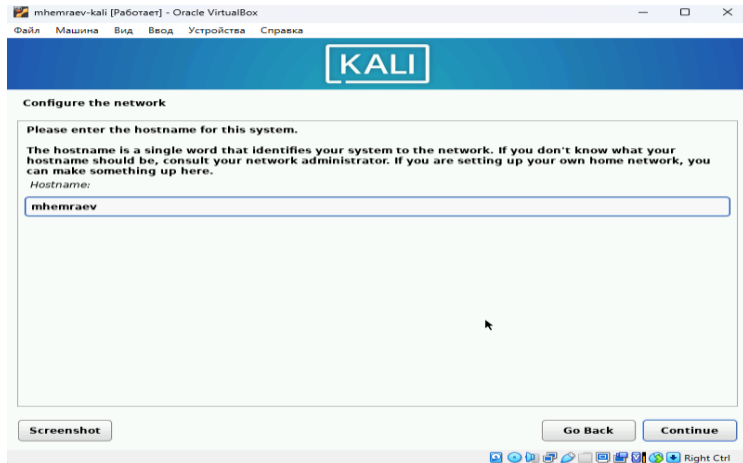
mhemraev-kali [Работает] - Oracle VirtualBox

Файл Машина Вид Ввод Устройства Справка

KALI

Configure the network

Please enter the hostname for this system.

The hostname is a single word that identifies your system to the network. If you don't know what your hostname should be, consult your network administrator. If you are setting up your own home network, you can make something up here.

Hostname:

mhemraev

Screenshot

Go Back

Continue

Right Ctrl